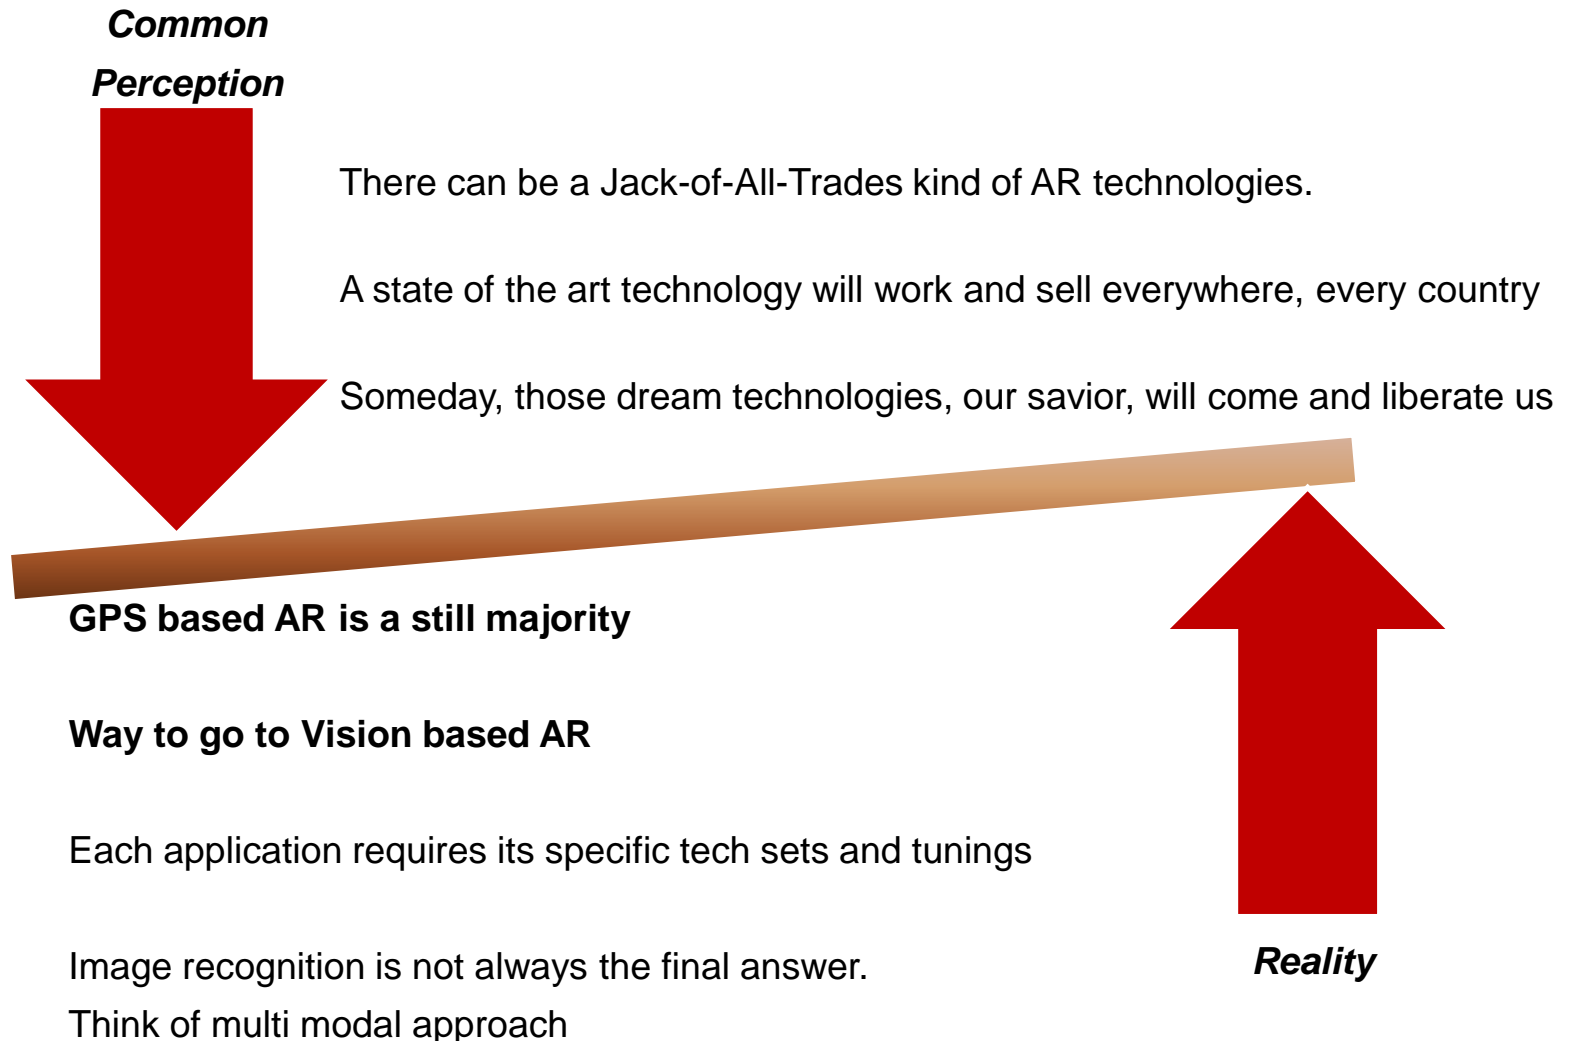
Common Perception

There can be a Jack-of-All-Trades kind of AR technologies.

A state of the art technology will work and sell everywhere, every country

Someday, those dream technologies, our savior, will come and liberate us

GPS based AR is a still majority

Way to go to Vision based AR

Each application requires its specific tech sets and tunings

Image recognition is not always the final answer.
Think of multi modal approach

Reality